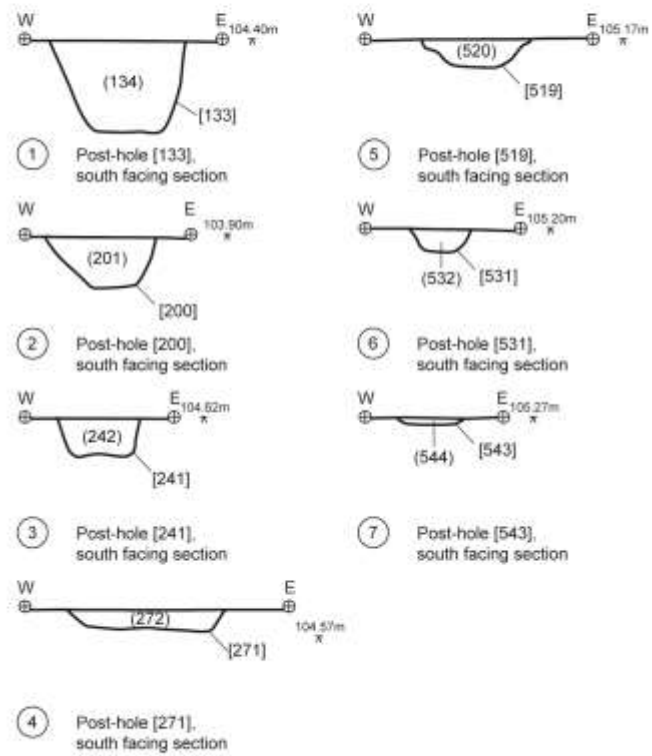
W
E
104.40m
(134)
[133]

1 Post-hole [133], south facing section

W
E
103.90m
(201)
[200]

2 Post-hole [200], south facing section

W
E
104.62m
(242)
[241]

3 Post-hole [241], south facing section

W
E
(272)
[271]
104.57m

4 Post-hole [271], south facing section

W
E
105.17m
(520)
[519]

5 Post-hole [519], south facing section

W
E
105.20m
(532)
[531]

6 Post-hole [531], south facing section

W
E
105.27m
(544)
[543]

7 Post-hole [543], south facing section